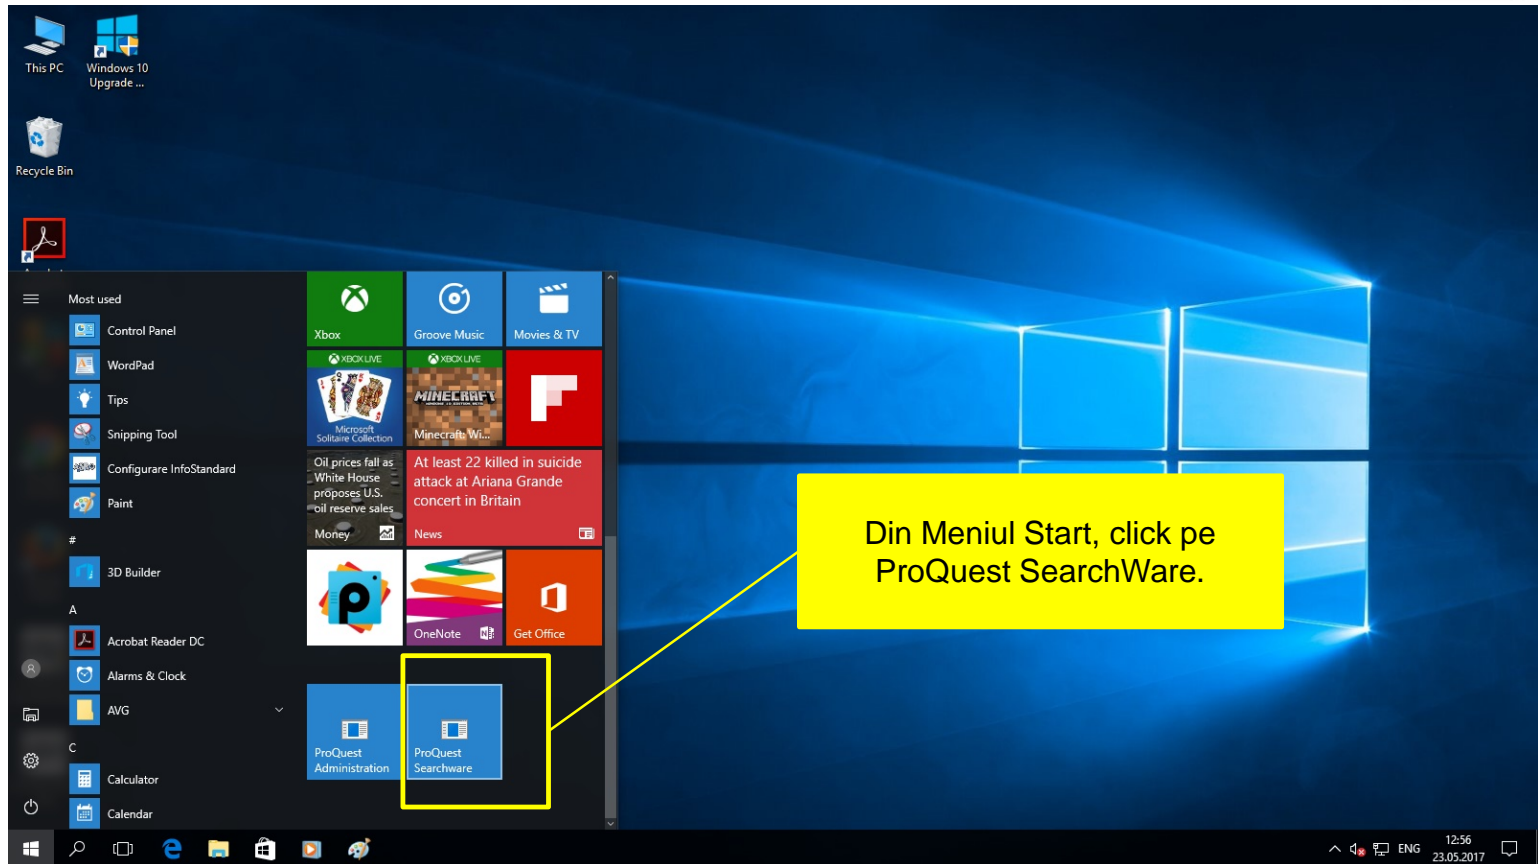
This PC

Windows 10 Upgrade ...

Recycle Bin

Most used

Control Panel

WordPad

Tips

Snipping Tool

Configurare InfoStandard

Paint

#

3D Builder

A

Acrobat Reader DC

Alarms & Clock

AVG

C

Calculator

Calendar

Xbox

Groove Music

Movies & TV

XBOX LIVE

XBOX LIVE

Microsoft Solitaire Collection

MINECRAFT

Minecraft: Wi...

Oil prices fall as White House proposes U.S. oil reserve sales

Money

At least 22 killed in suicide attack at Ariana Grande concert in Britain

News

OneNote

Get Office

ProQuest Administration

ProQuest Searchware

Din Meniul Start, click pe ProQuest SearchWare.

ENG

12:56

23.05.2017